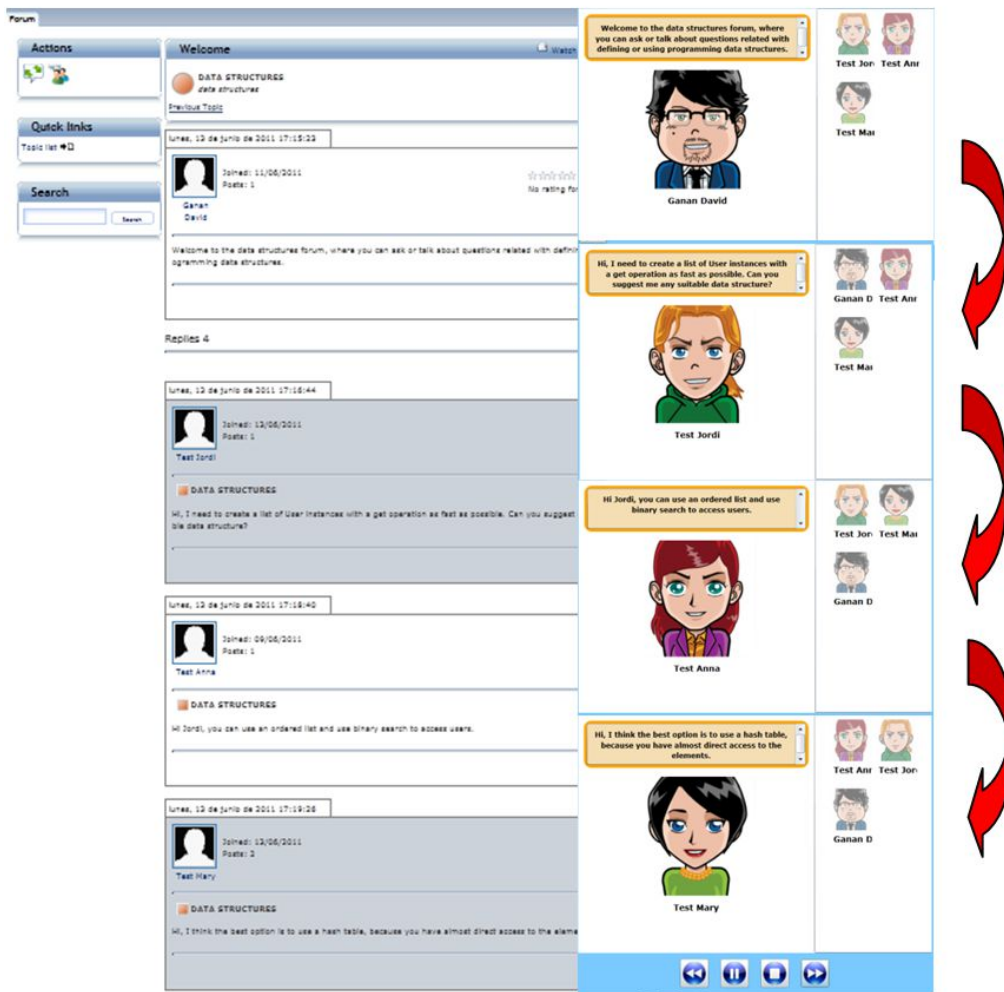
Forum

Actions

Quick links

Topic list

Search

Search

Welcome

Watch

DATA STRUCTURES

data structures

Previous Topic

lunes, 13 de junio de 2011 17:15:23

Ganan David

Joined: 11/06/2011

Posts: 1

No rating for

Welcome to the data structures forum, where you can ask or talk about questions related with defini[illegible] ogramming data structures.

Replies 4

lunes, 13 de junio de 2011 17:16:44

Test Jordi

Joined: 13/06/2011

Posts: 1

DATA STRUCTURES

Hi, I need to create a list of User instances with a get operation as fast as possible. Can you suggest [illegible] ble data structure?

lunes, 13 de junio de 2011 17:18:40

Test Anna

Joined: 09/06/2011

Posts: 1

DATA STRUCTURES

Hi Jordi, you can use an ordered list and use binary search to access users.

lunes, 13 de junio de 2011 17:19:26

Test Mary

Joined: 13/06/2011

Posts: 2

DATA STRUCTURES

Hi, I think the best option is to use a hash table, because you have almost direct access to the eleme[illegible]

Welcome to the data structures forum, where you can ask or talk about questions related with defining or using programming data structures.

Ganan David

Test Jor

Test Anr

Test Mar

Hi, I need to create a list of User instances with a get operation as fast as possible. Can you suggest me any suitable data structure?

Test Jordi

Ganan D

Test Anr

Test Mar

Hi Jordi, you can use an ordered list and use binary search to access users.

Test Anna

Test Jor

Test Mar

Ganan D

Hi, I think the best option is to use a hash table, because you have almost direct access to the elements.

Test Mary

Test Anr

Test Jor

Ganan D